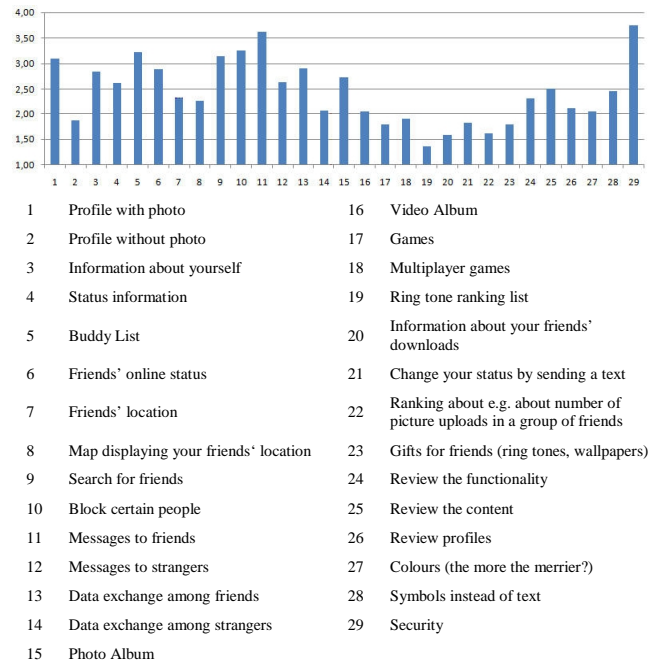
4,00
3,50
3,00
2,50
2,00
1,50
1,00

1 2 3 4 5 6 7 8 9 10 11 12 13 14 15 16 17 18 19 20 21 22 23 24 25 26 27 28 29

| | | | |
|---|---|---|---|
| 1 | Profile with photo | 16 | Video Album |
| 2 | Profile without photo | 17 | Games |
| 3 | Information about yourself | 18 | Multiplayer games |
| 4 | Status information | 19 | Ring tone ranking list |
| 5 | Buddy List | 20 | Information about your friends' downloads |
| 6 | Friends' online status | 21 | Change your status by sending a text |
| 7 | Friends' location | 22 | Ranking about e.g. about number of picture uploads in a group of friends |
| 8 | Map displaying your friends' location | 23 | Gifts for friends (ring tones, wallpapers) |
| 9 | Search for friends | 24 | Review the functionality |
| 10 | Block certain people | 25 | Review the content |
| 11 | Messages to friends | 26 | Review profiles |
| 12 | Messages to strangers | 27 | Colours (the more the merrier?) |
| 13 | Data exchange among friends | 28 | Symbols instead of text |
| 14 | Data exchange among strangers | 29 | Security |
| 15 | Photo Album | | |